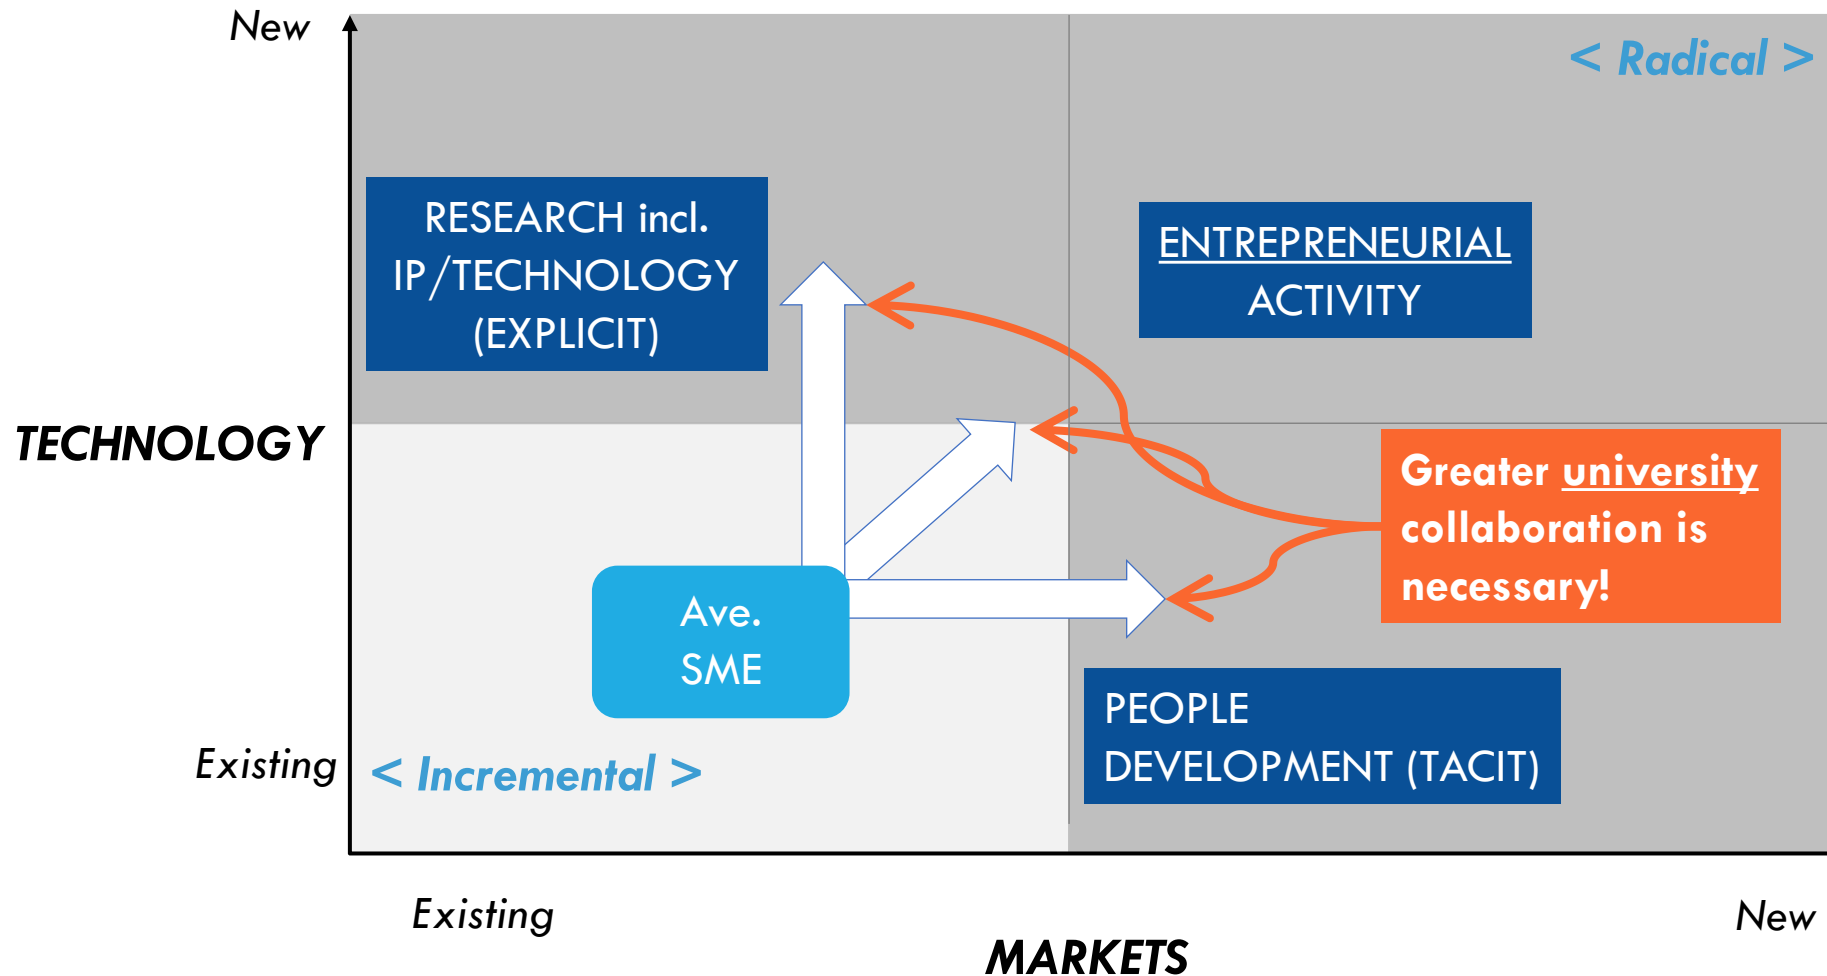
New

< Radical >

RESEARCH incl. IP/TECHNOLOGY (EXPLICIT)

ENTREPRENEURIAL ACTIVITY

TECHNOLOGY

Greater university collaboration is necessary!

Ave. SME

PEOPLE DEVELOPMENT (TACIT)

Existing

< Incremental >

Existing

New

MARKETS